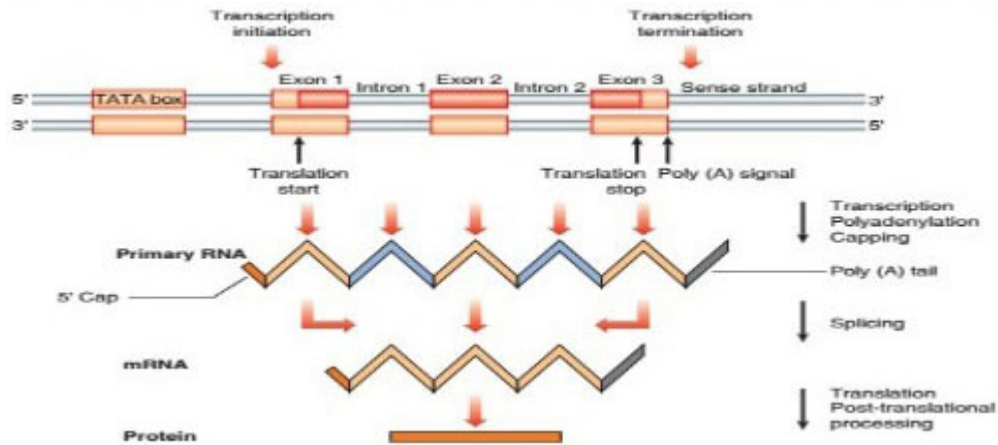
Transcription initiation

Transcription termination

5'

TATA box

Exon 1

Intron 1

Exon 2

Intron 2

Exon 3

Sense strand

3'

3'

5'

Translation start

Translation stop

Poly (A) signal

Transcription
Polyadenylation
Capping

Primary RNA

5' Cap

Poly (A) tail

Splicing

mRNA

Translation
Post-translational processing

Protein